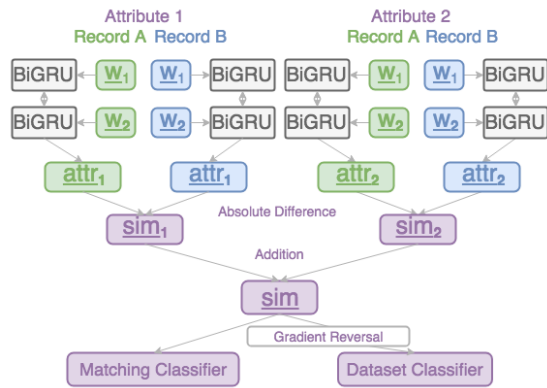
Attribute 1
Record A Record B

Attribute 2
Record A Record B

BiGRU $\underline{w_1}$ $\underline{w_1}$ BiGRU BiGRU $\underline{w_1}$ $\underline{w_1}$ BiGRU

BiGRU $\underline{w_2}$ $\underline{w_2}$ BiGRU BiGRU $\underline{w_2}$ $\underline{w_2}$ BiGRU

$\underline{attr_1}$ $\underline{attr_1}$ $\underline{attr_2}$ $\underline{attr_2}$

Absolute Difference

$\underline{sim_1}$ $\underline{sim_2}$

Addition

$\underline{sim}$

Gradient Reversal

Matching Classifier

Dataset Classifier